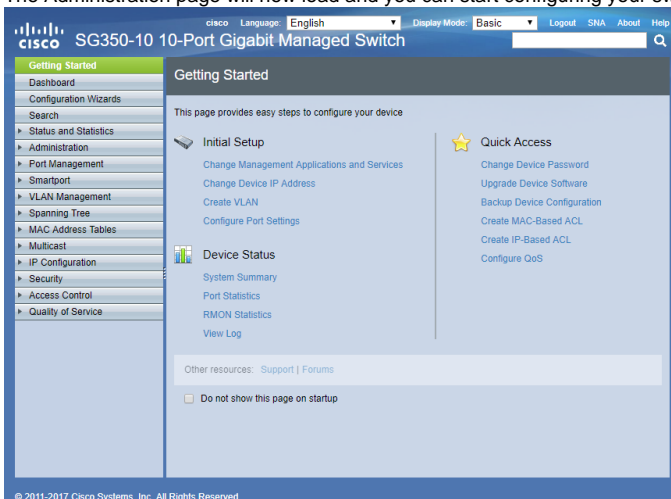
The Administration page will now load and you can start configuring your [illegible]

cisco SG350-10 10-Port Gigabit Managed Switch

cisco Language: English Display Mode: Basic Logout SNA About Help

Getting Started
Dashboard
Configuration Wizards
Search
Status and Statistics
Administration
Port Management
Smartport
VLAN Management
Spanning Tree
MAC Address Tables
Multicast
IP Configuration
Security
Access Control
Quality of Service

Getting Started

This page provides easy steps to configure your device

Initial Setup
Change Management Applications and Services
Change Device IP Address
Create VLAN
Configure Port Settings

Device Status
System Summary
Port Statistics
RMON Statistics
View Log

Quick Access
Change Device Password
Upgrade Device Software
Backup Device Configuration
Create MAC-Based ACL
Create IP-Based ACL
Configure QoS

Other resources: Support | Forums

Do not show this page on startup

© 2011-2017 Cisco Systems, Inc. All Rights Reserved.